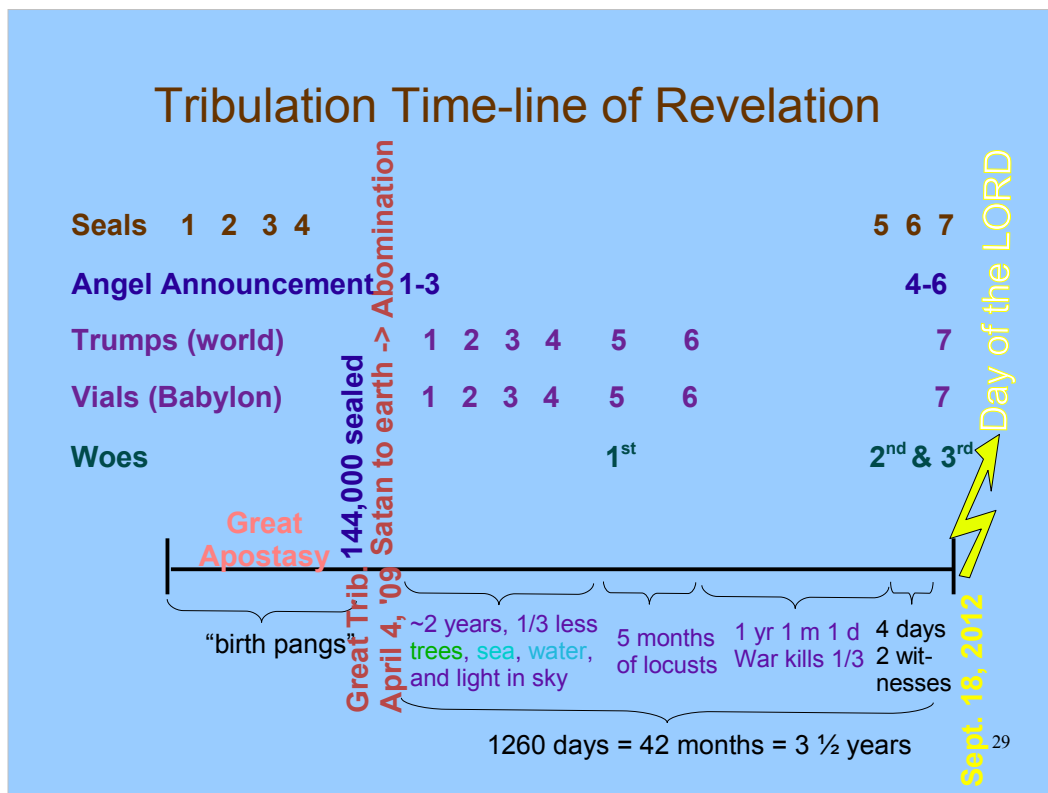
Tribulation Time-line of Revelation

Seals 1 2 3 4 5 6 7

Angel Announcement 1-3 4-6

Trumps (world) 1 2 3 4 5 6 7

Vials (Babylon) 1 2 3 4 5 6 7

Woes $1^{st}$ $2^{nd}$ & $3^{rd}$

Great Apostasy

144,000 sealed

Satan to earth -> Abomination

Great Trib. April 4, '09

Day of the LORD

Sept. 18, 2012

"birth pangs"

~2 years, 1/3 less trees, sea, water, and light in sky

5 months of locusts

1 yr 1 m 1 d War kills 1/3

4 days 2 witnesses

1260 days = 42 months = 3 ½ years

29